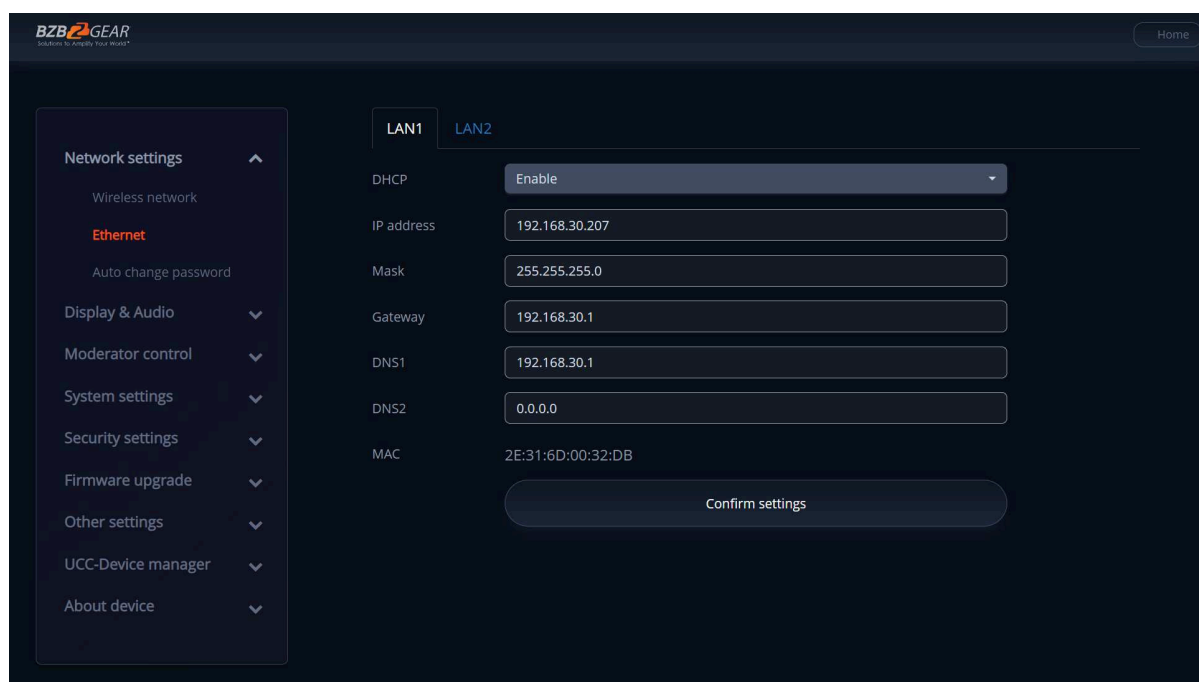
BZB GEAR
Solutions to Amplify Your World®

Home

Network settings
Wireless network
Ethernet
Auto change password
Display & Audio
Moderator control
System settings
Security settings
Firmware upgrade
Other settings
UCC-Device manager
About device

LAN1 LAN2

DHCP Enable
IP address 192.168.30.207
Mask 255.255.255.0
Gateway 192.168.30.1
DNS1 192.168.30.1
DNS2 0.0.0.0
MAC 2E:31:6D:00:32:DB

Confirm settings